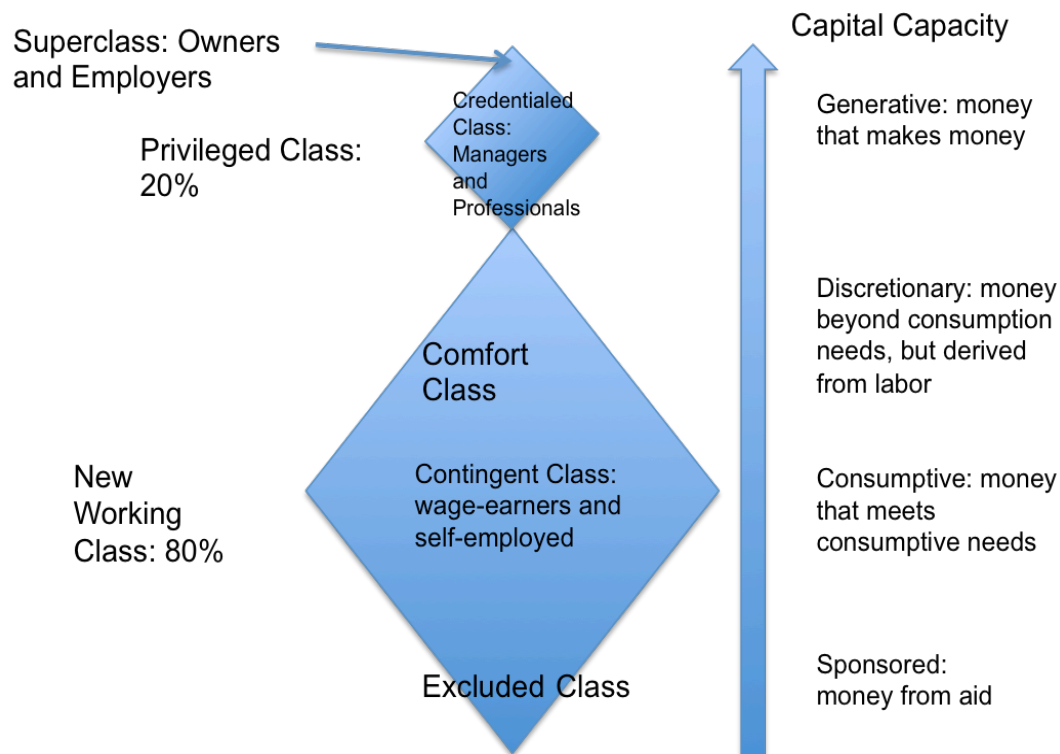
Superclass: Owners and Employers

Capital Capacity

Credentialed Class: Managers and Professionals

Privileged Class: 20%

Generative: money that makes money

Comfort Class

Discretionary: money beyond consumption needs, but derived from labor

New Working Class: 80%

Contingent Class: wage-earners and self-employed

Consumptive: money that meets consumptive needs

Excluded Class

Sponsored: money from aid